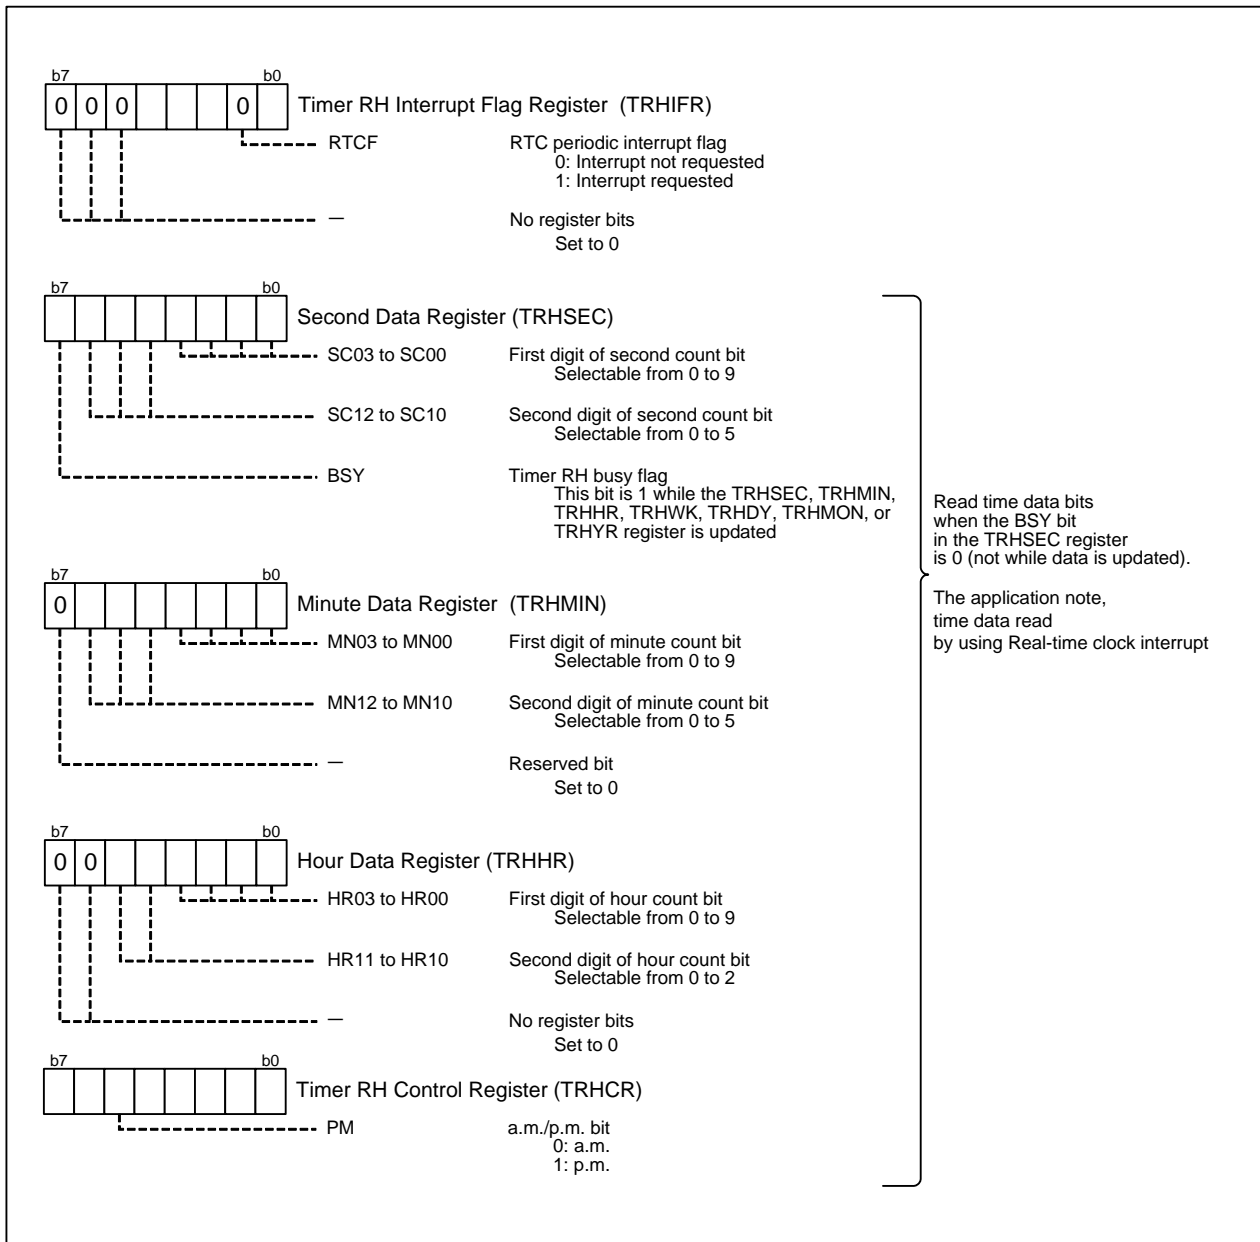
b7 b0

| 0 | 0 | 0 |  |  |  | 0 |  |
|---|---|---|---|---|---|---|---|

Timer RH Interrupt Flag Register (TRHIFR)

RTCF — RTC periodic interrupt flag
0: Interrupt not requested
1: Interrupt requested

— No register bits
Set to 0

b7 b0

|  |  |  |  |  |  |  |  |
|---|---|---|---|---|---|---|---|

Second Data Register (TRHSEC)

SC03 to SC00 — First digit of second count bit
Selectable from 0 to 9

SC12 to SC10 — Second digit of second count bit
Selectable from 0 to 5

BSY — Timer RH busy flag
This bit is 1 while the TRHSEC, TRHMIN, TRHHR, TRHWK, TRHDY, TRHMON, or TRHYR register is updated

b7 b0

| 0 |  |  |  |  |  |  |  |
|---|---|---|---|---|---|---|---|

Minute Data Register (TRHMIN)

MN03 to MN00 — First digit of minute count bit
Selectable from 0 to 9

MN12 to MN10 — Second digit of minute count bit
Selectable from 0 to 5

— Reserved bit
Set to 0

b7 b0

| 0 | 0 |  |  |  |  |  |  |
|---|---|---|---|---|---|---|---|

Hour Data Register (TRHHR)

HR03 to HR00 — First digit of hour count bit
Selectable from 0 to 9

HR11 to HR10 — Second digit of hour count bit
Selectable from 0 to 2

— No register bits
Set to 0

b7 b0

|  |  |  |  |  |  |  |  |
|---|---|---|---|---|---|---|---|

Timer RH Control Register (TRHCR)

PM — a.m./p.m. bit
0: a.m.
1: p.m.

Read time data bits when the BSY bit in the TRHSEC register is 0 (not while data is updated).

The application note, time data read by using Real-time clock interrupt